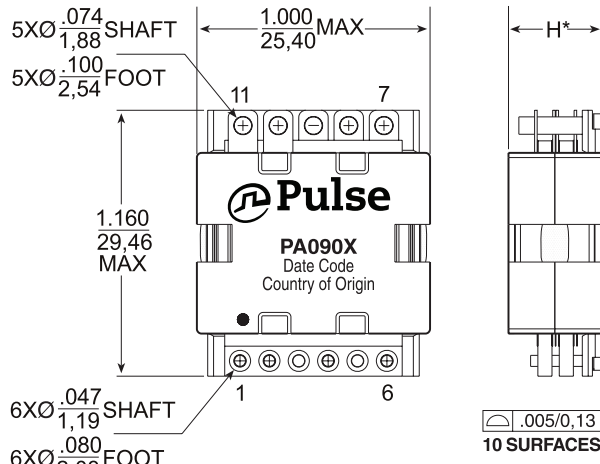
5XØ $\frac{.074}{1,88}$ SHAFT

5XØ $\frac{.100}{2,54}$ FOOT

$\frac{1.000}{25,40}$ MAX

H*

11

7

Pulse

PA090X

Date Code

Country of Origin

$\frac{1.160}{29,46}$ MAX

1

6

6XØ $\frac{.047}{1,19}$ SHAFT

6XØ $\frac{.080}{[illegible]}$ FOOT

.005/0,13

10 SURFACES